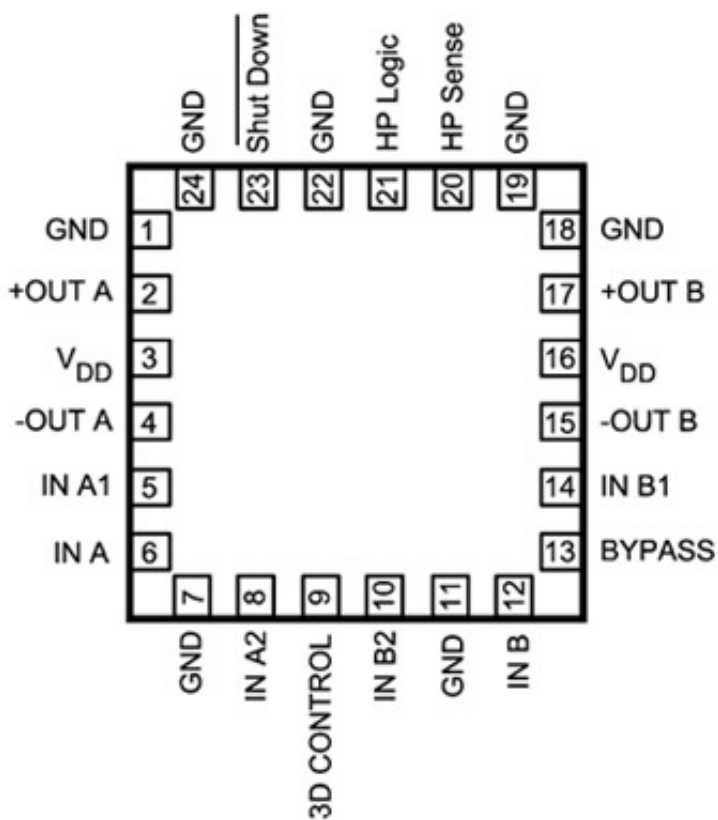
GND
$\overline{\text{Shut Down}}$
GND
HP Logic
HP Sense
GND

24
23
22
21
20
19

GND 1
+OUT A 2
$V_{DD}$ 3
-OUT A 4
IN A1 5
IN A 6

18 GND
17 +OUT B
16 $V_{DD}$
15 -OUT B
14 IN B1
13 BYPASS

7
8
9
10
11
12

GND
IN A2
3D CONTROL
IN B2
GND
IN B